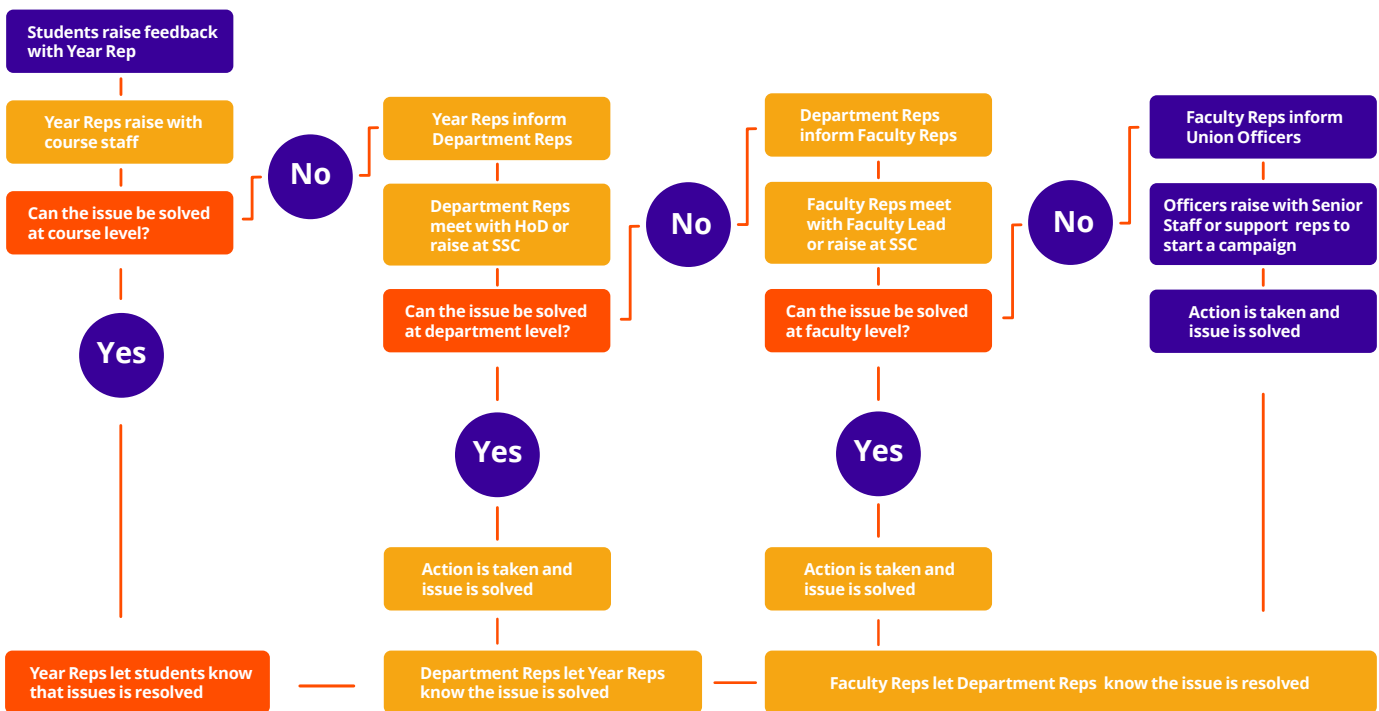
Students raise feedback with Year Rep

Year Reps raise with course staff

Can the issue be solved at course level?

No

Yes

Year Reps inform Department Reps

Department Reps meet with HoD or raise at SSC

Can the issue be solved at department level?

No

Yes

Action is taken and issue is solved

Department Reps inform Faculty Reps

Faculty Reps meet with Faculty Lead or raise at SSC

Can the issue be solved at faculty level?

No

Yes

Action is taken and issue is solved

Faculty Reps inform Union Officers

Officers raise with Senior Staff or support reps to start a campaign

Action is taken and issue is solved

Year Reps let students know that issues is resolved

Department Reps let Year Reps know the issue is solved

Faculty Reps let Department Reps know the issue is resolved